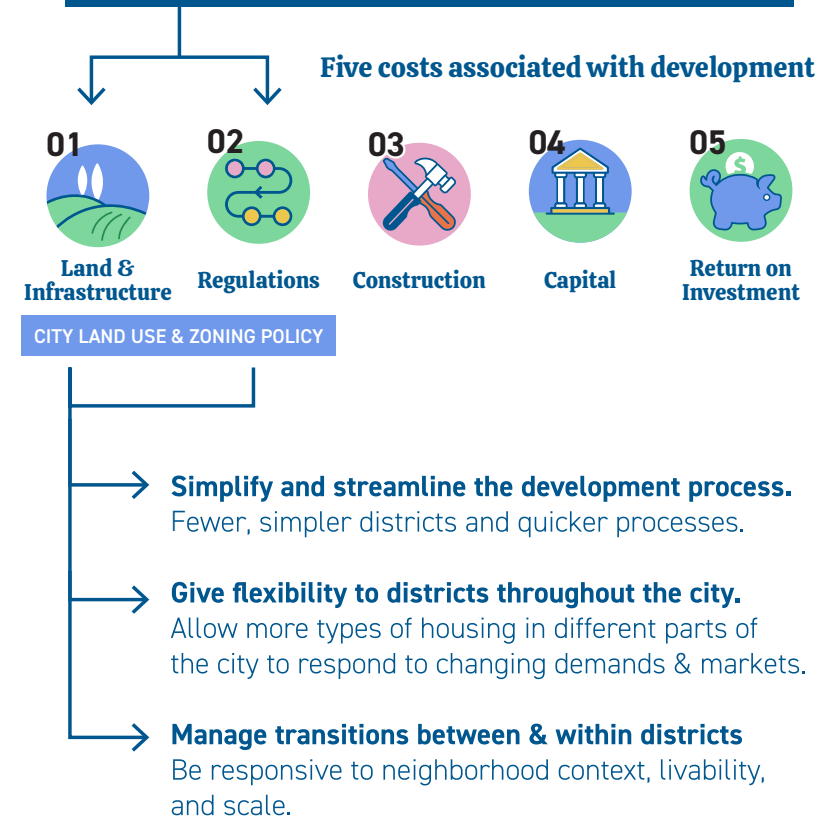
Five costs associated with development

01
Land & Infrastructure

02
Regulations

03
Construction

04
Capital

05
Return on Investment

CITY LAND USE & ZONING POLICY

Simplify and streamline the development process.
Fewer, simpler districts and quicker processes.

Give flexibility to districts throughout the city.
Allow more types of housing in different parts of the city to respond to changing demands & markets.

Manage transitions between & within districts
Be responsive to neighborhood context, livability, and scale.